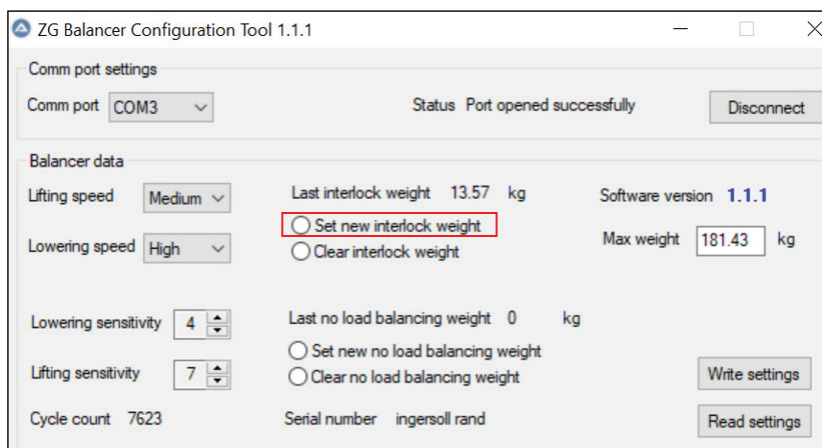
ZG Balancer Configuration Tool 1.1.1

Comm port settings

Comm port COM3

Status Port opened successfully

Disconnect

Balancer data

Lifting speed Medium

Lowering speed High

Last interlock weight 13.57 kg

Set new interlock weight

Clear interlock weight

Software version 1.1.1

Max weight 181.43 kg

Lowering sensitivity 4

Lifting sensitivity 7

Last no load balancing weight 0 kg

Set new no load balancing weight

Clear no load balancing weight

Write settings

Cycle count 7623

Serial number ingersoll rand

Read settings